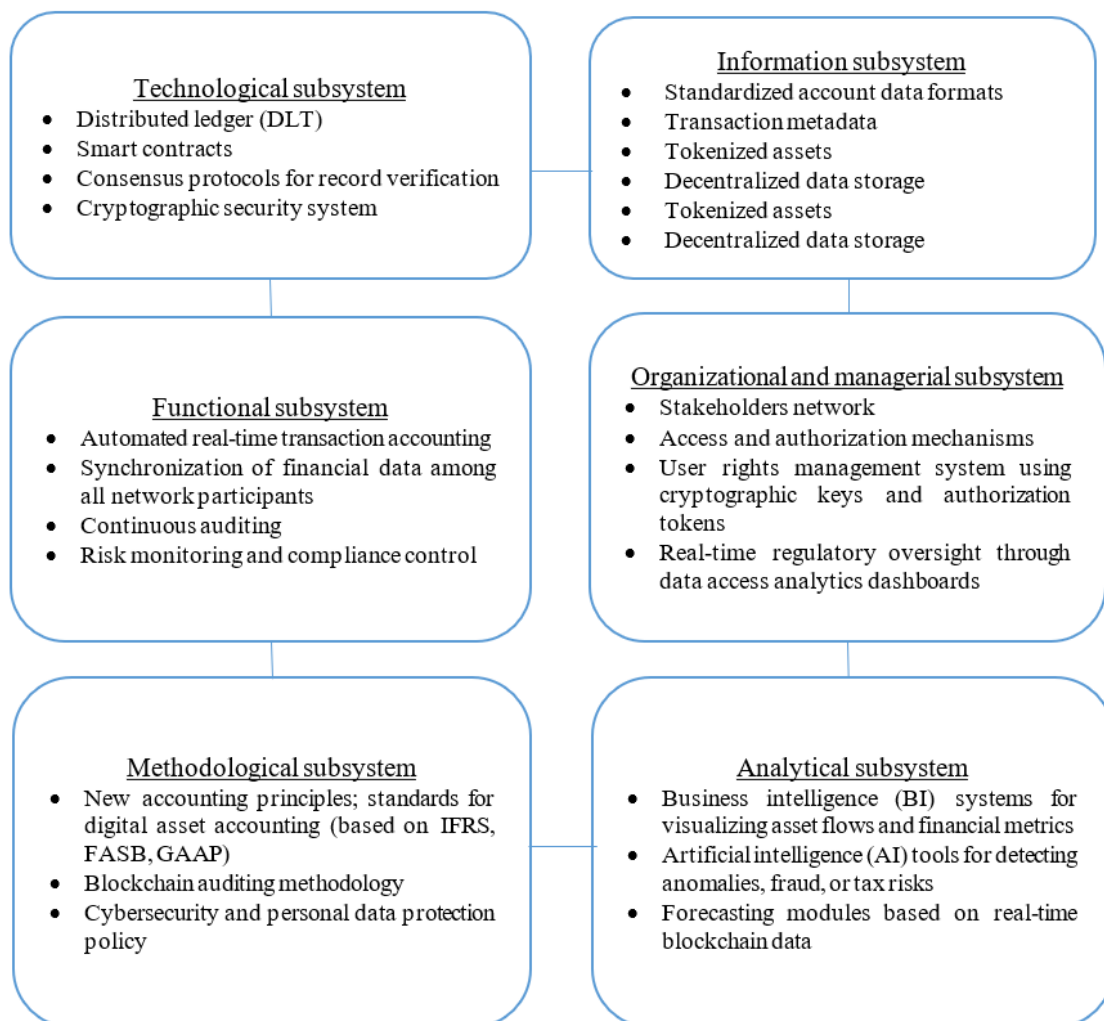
Technological subsystem
- Distributed ledger (DLT)
- Smart contracts
- Consensus protocols for record verification
- Cryptographic security system

Information subsystem
- Standardized account data formats
- Transaction metadata
- Tokenized assets
- Decentralized data storage
- Tokenized assets
- Decentralized data storage

Functional subsystem
- Automated real-time transaction accounting
- Synchronization of financial data among all network participants
- Continuous auditing
- Risk monitoring and compliance control

Organizational and managerial subsystem
- Stakeholders network
- Access and authorization mechanisms
- User rights management system using cryptographic keys and authorization tokens
- Real-time regulatory oversight through data access analytics dashboards

Methodological subsystem
- New accounting principles; standards for digital asset accounting (based on IFRS, FASB, GAAP)
- Blockchain auditing methodology
- Cybersecurity and personal data protection policy

Analytical subsystem
- Business intelligence (BI) systems for visualizing asset flows and financial metrics
- Artificial intelligence (AI) tools for detecting anomalies, fraud, or tax risks
- Forecasting modules based on real-time blockchain data